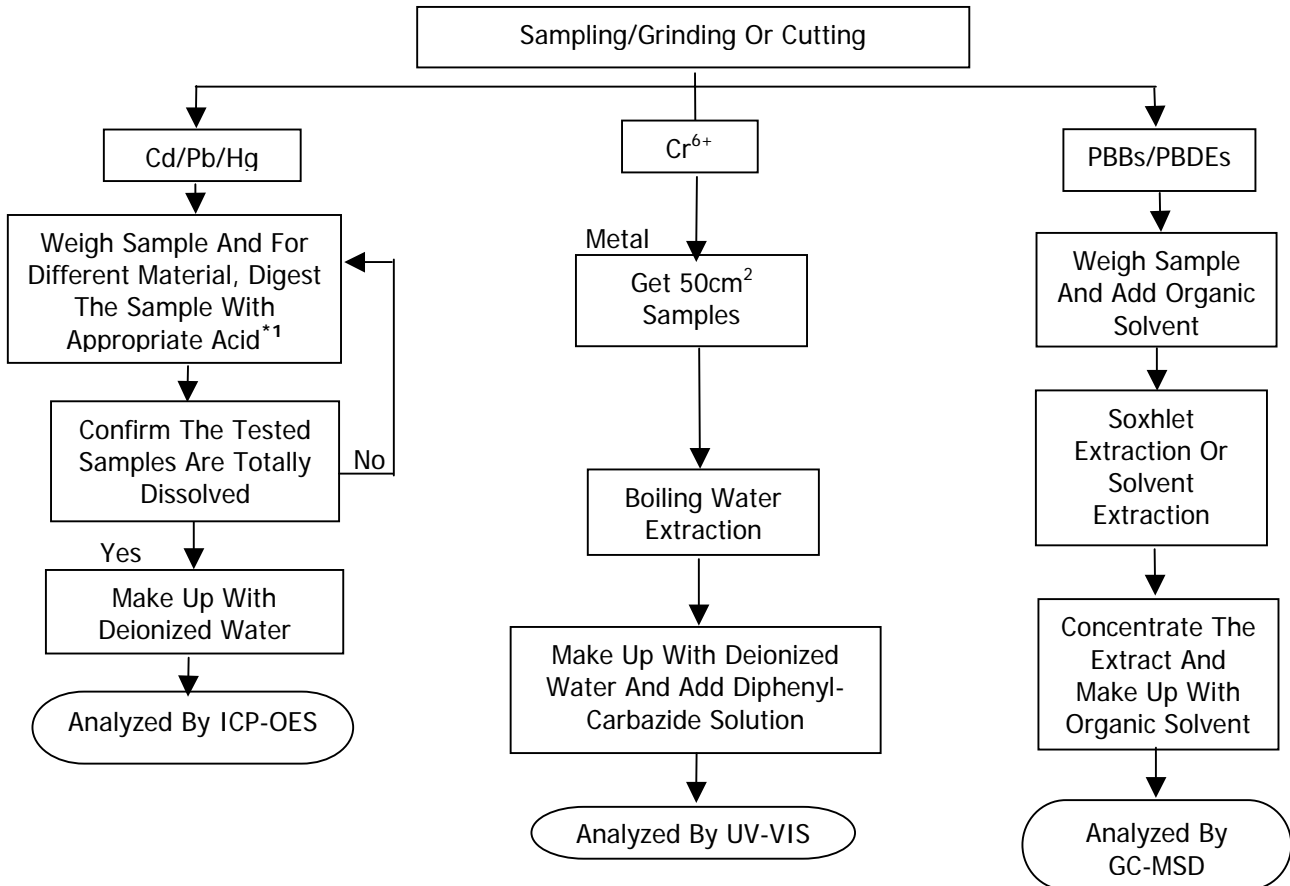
Sampling/Grinding Or Cutting

Cd/Pb/Hg

Weigh Sample And For Different Material, Digest The Sample With Appropriate Acid$^{*1}$

Confirm The Tested Samples Are Totally Dissolved

No

Yes

Make Up With Deionized Water

Analyzed By ICP-OES

$Cr^{6+}$

Metal

Get $50cm^2$ Samples

Boiling Water Extraction

Make Up With Deionized Water And Add Diphenyl-Carbazide Solution

Analyzed By UV-VIS

PBBs/PBDEs

Weigh Sample And Add Organic Solvent

Soxhlet Extraction Or Solvent Extraction

Concentrate The Extract And Make Up With Organic Solvent

Analyzed By GC-MSD